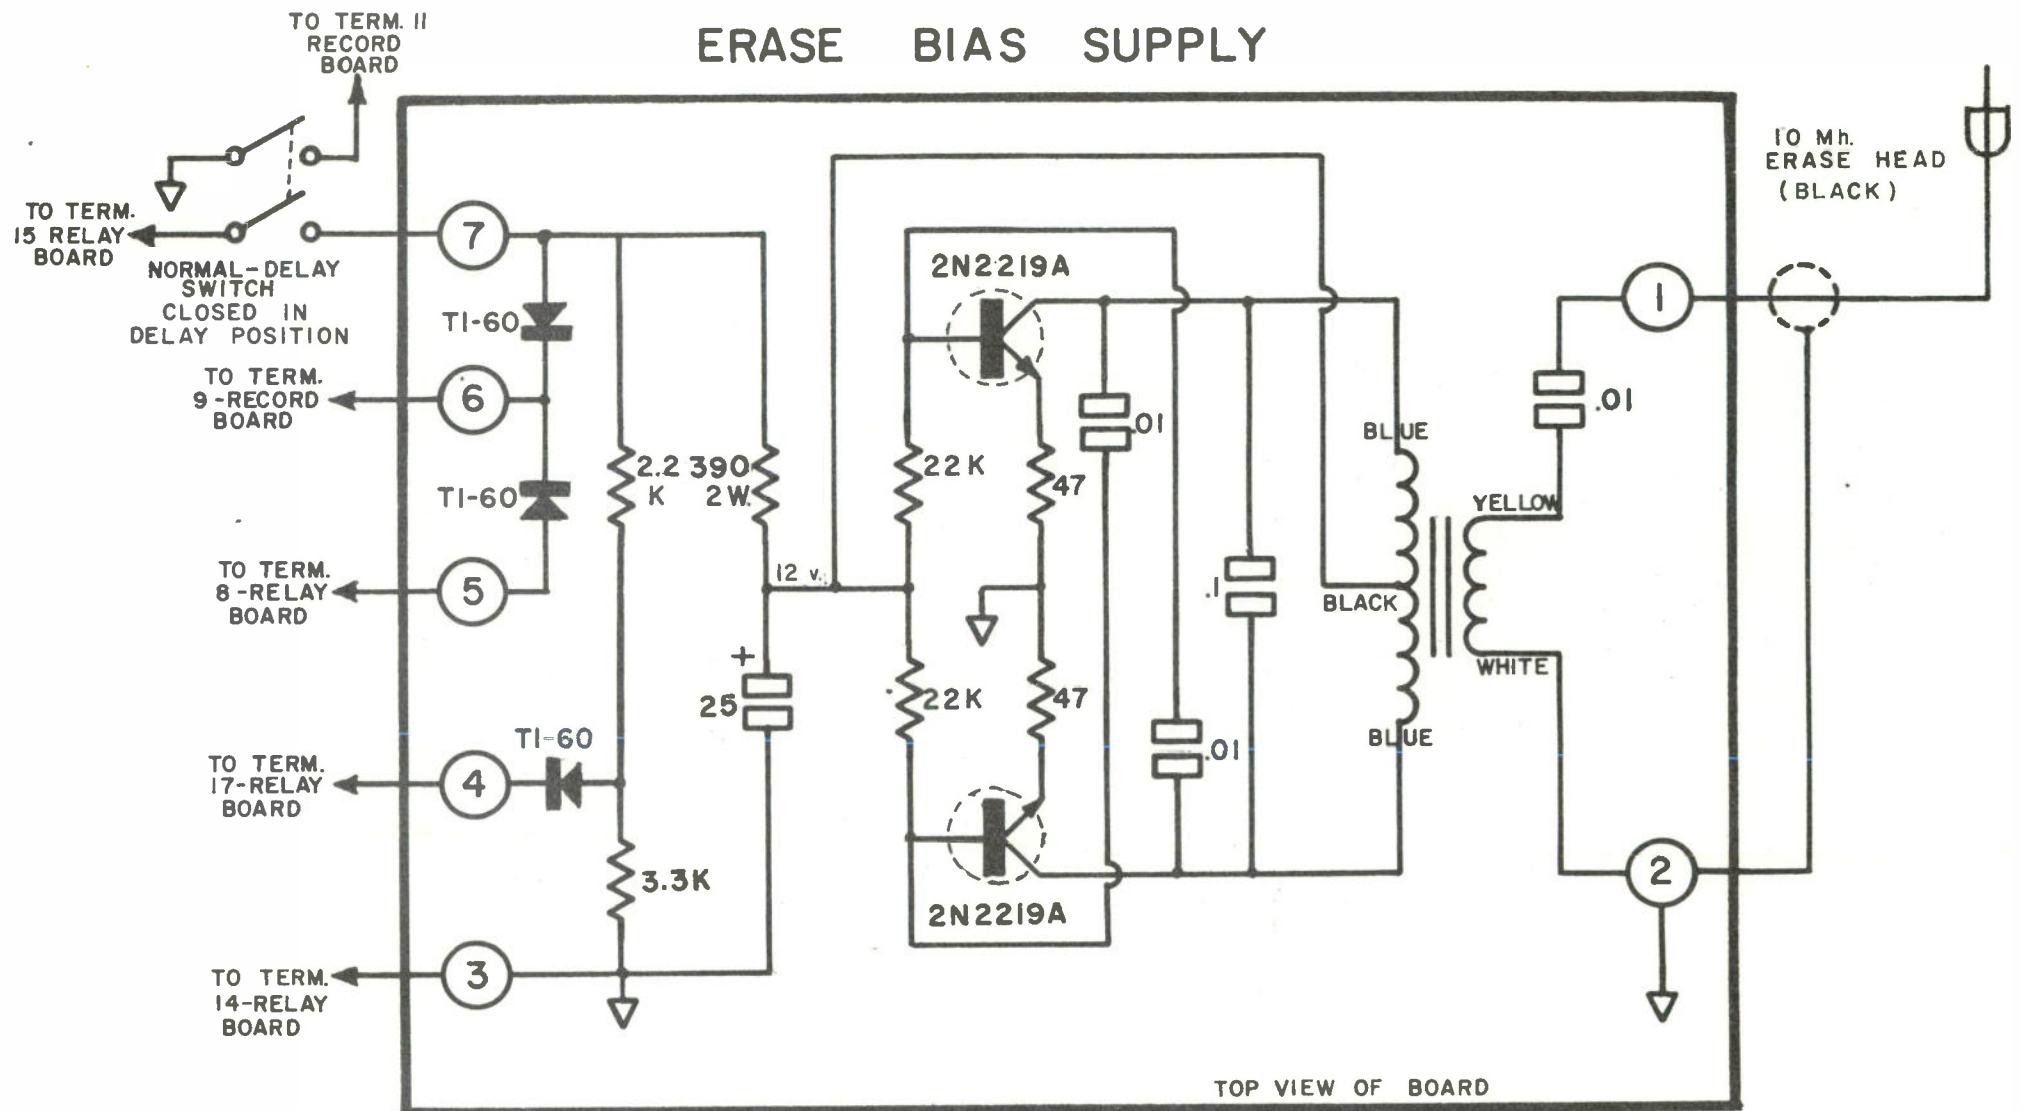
ERASE BIAS SUPPLY

TO TERM. 11 RECORD BOARD

TO TERM. 15 RELAY BOARD

NORMAL-DELAY SWITCH CLOSED IN DELAY POSITION

7

TI-60

TO TERM. 9-RECORD BOARD

6

TI-60

TO TERM. 8-RELAY BOARD

5

TO TERM. 17-RELAY BOARD

4

TI-60

TO TERM. 14-RELAY BOARD

3

2.2 K

390 2W.

3.3K

12 v.

+

25

2N2219A

22K

22K

47

47

.01

.1

.01

2N2219A

BLUE

BLACK

BLUE

YELLOW

WHITE

.01

1

2

10 Mh. ERASE HEAD (BLACK)

TOP VIEW OF BOARD